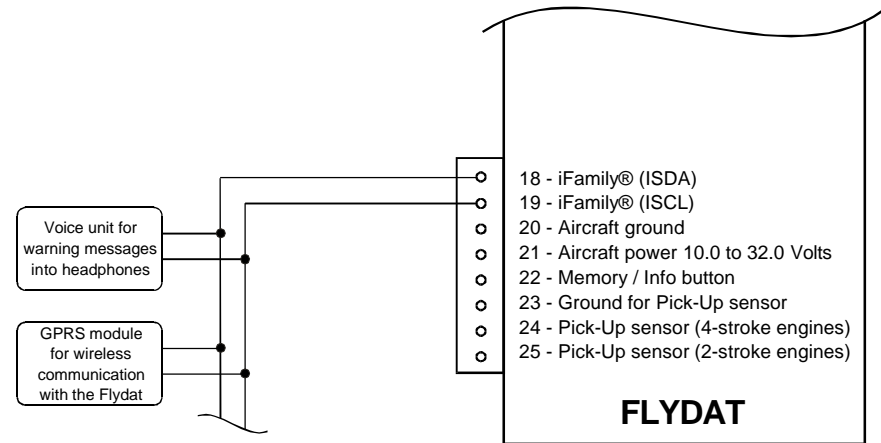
Voice unit for warning messages into headphones

GPRS module for wireless communication with the Flydat

18 - iFamily® (ISDA)
19 - iFamily® (ISCL)
20 - Aircraft ground
21 - Aircraft power 10.0 to 32.0 Volts
22 - Memory / Info button
23 - Ground for Pick-Up sensor
24 - Pick-Up sensor (4-stroke engines)
25 - Pick-Up sensor (2-stroke engines)

FLYDAT